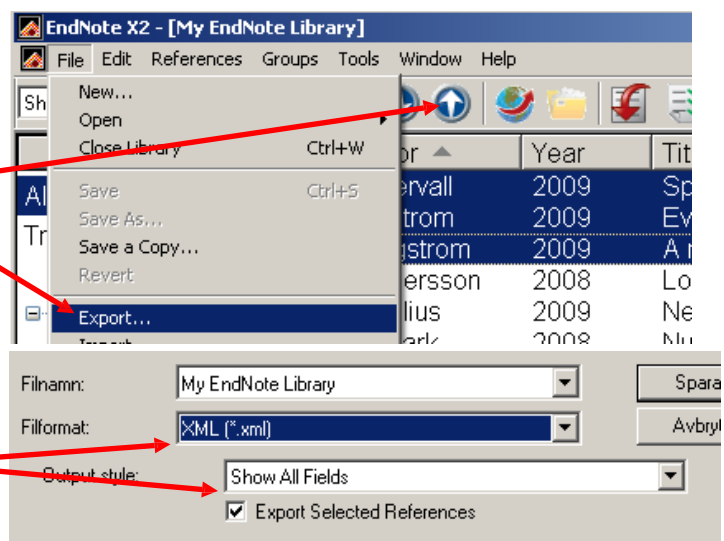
EndNote X2 - [My EndNote Library]

File Edit References Groups Tools Window Help

Sh

New...
Open
Close Library Ctrl+W
Save Ctrl+S
Save As...
Save a Copy...
Revert
Export...
Import

Al
Tr

| or | Year | Tit |
|---|---|---|
| ervall | 2009 | Sp |
| trom | 2009 | Ev |
| gstrom | 2009 | A r |
| ersson | 2008 | Lo |
| lius | 2009 | Ne |
| ark | 2008 | Nu |

Filnamn: My EndNote Library
Filformat: XML (*.xml)
Output style: Show All Fields
Export Selected References
Spara
Avbryt